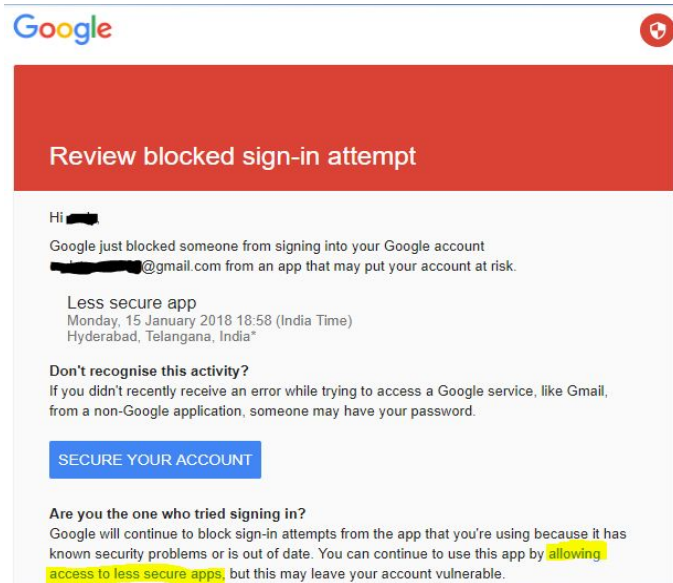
Google

Review blocked sign-in attempt

Hi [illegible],

Google just blocked someone from signing into your Google account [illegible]@gmail.com from an app that may put your account at risk.

Less secure app
Monday, 15 January 2018 18:58 (India Time)
Hyderabad, Telangana, India*

Don't recognise this activity?
If you didn't recently receive an error while trying to access a Google service, like Gmail, from a non-Google application, someone may have your password.

SECURE YOUR ACCOUNT

Are you the one who tried signing in?
Google will continue to block sign-in attempts from the app that you're using because it has known security problems or is out of date. You can continue to use this app by allowing access to less secure apps, but this may leave your account vulnerable.